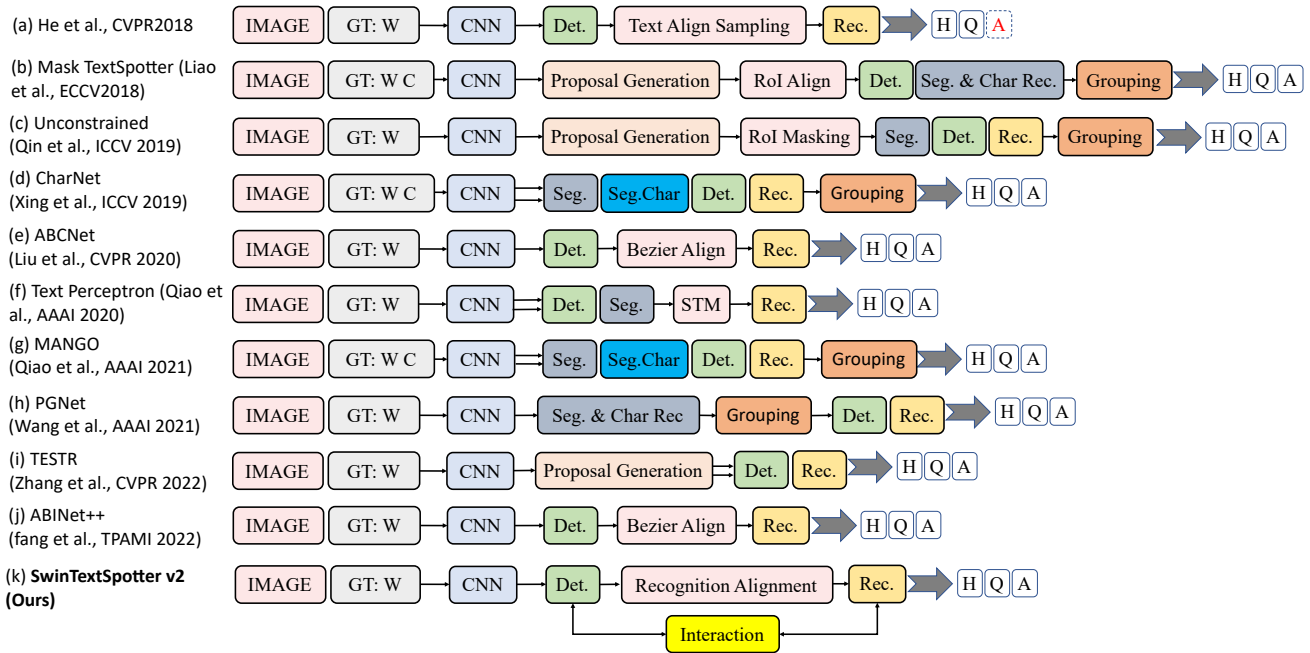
(a) He et al., CVPR2018

IMAGE GT: W CNN Det. Text Align Sampling Rec. H Q A

(b) Mask TextSpotter (Liao et al., ECCV2018)

IMAGE GT: W C CNN Proposal Generation RoI Align Det. Seg. & Char Rec. Grouping H Q A

(c) Unconstrained (Qin et al., ICCV 2019)

IMAGE GT: W CNN Proposal Generation RoI Masking Seg. Det. Rec. Grouping H Q A

(d) CharNet (Xing et al., ICCV 2019)

IMAGE GT: W C CNN Seg. Seg.Char Det. Rec. Grouping H Q A

(e) ABCNet (Liu et al., CVPR 2020)

IMAGE GT: W CNN Det. Bezier Align Rec. H Q A

(f) Text Perceptron (Qiao et al., AAAI 2020)

IMAGE GT: W CNN Det. Seg. STM Rec. H Q A

(g) MANGO (Qiao et al., AAAI 2021)

IMAGE GT: W C CNN Seg. Seg.Char Det. Rec. Grouping H Q A

(h) PGNet (Wang et al., AAAI 2021)

IMAGE GT: W CNN Seg. & Char Rec Grouping Det. Rec. H Q A

(i) TESTR (Zhang et al., CVPR 2022)

IMAGE GT: W CNN Proposal Generation Det. Rec. H Q A

(j) ABINet++ (fang et al., TPAMI 2022)

IMAGE GT: W CNN Det. Bezier Align Rec. H Q A

(k) **SwinTextSpotter v2 (Ours)**

IMAGE GT: W CNN Det. Recognition Alignment Rec. H Q A

Interaction